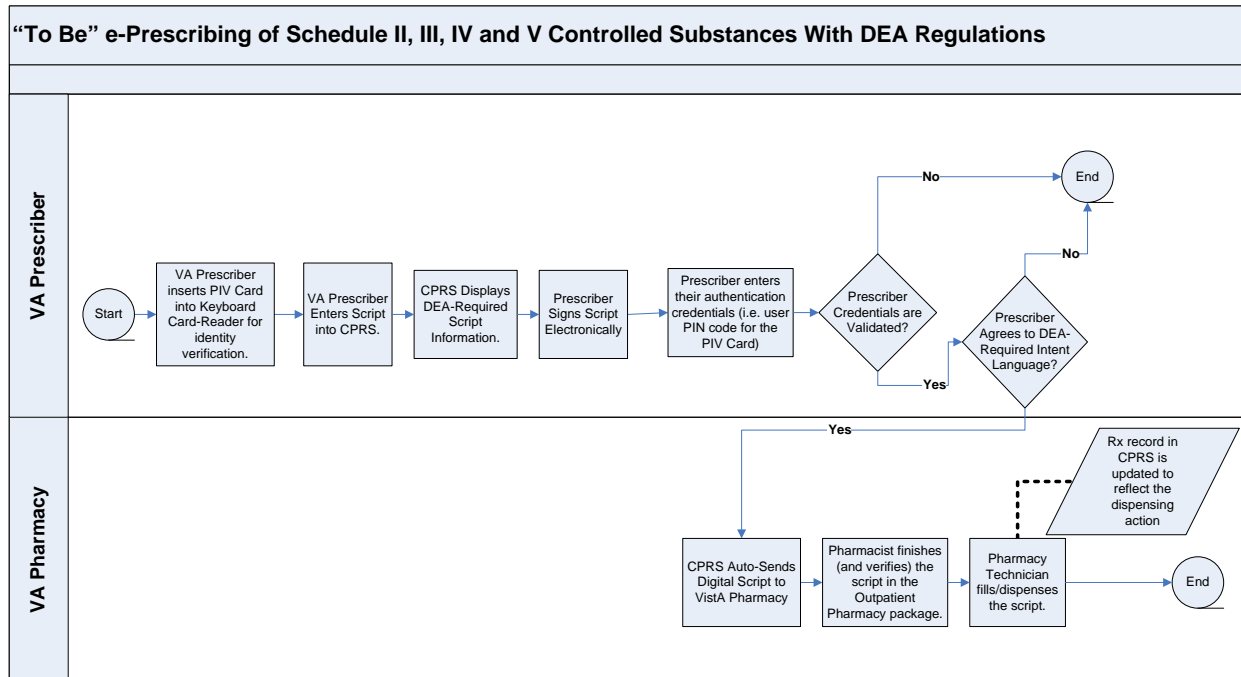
"To Be" e-Prescribing of Schedule II, III, IV and V Controlled Substances With DEA Regulations

VA Prescriber

Start

VA Prescriber inserts PIV Card into Keyboard Card-Reader for identity verification.

VA Prescriber Enters Script into CPRS.

CPRS Displays DEA-Required Script Information.

Prescriber Signs Script Electronically

Prescriber enters their authentication credentials (i.e. user PIN code for the PIV Card)

Prescriber Credentials are Validated?

No

End

Yes

Prescriber Agrees to DEA-Required Intent Language?

No

VA Pharmacy

Yes

CPRS Auto-Sends Digital Script to VistA Pharmacy

Pharmacist finishes (and verifies) the script in the Outpatient Pharmacy package.

Pharmacy Technician fills/dispenses the script.

Rx record in CPRS is updated to reflect the dispensing action

End